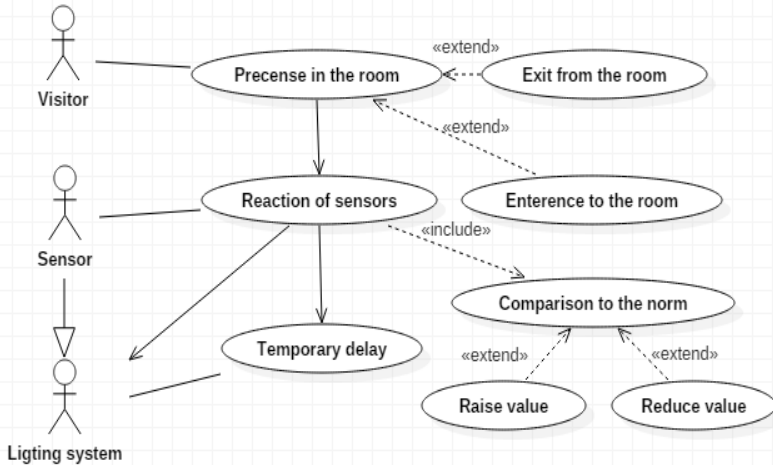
Visitor

«extend»

Precense in the room

Exit from the room

«extend»

Sensor

Reaction of sensors

Enterence to the room

«include»

Comparison to the norm

Temporary delay

«extend»

«extend»

Raise value

Reduce value

Ligting system